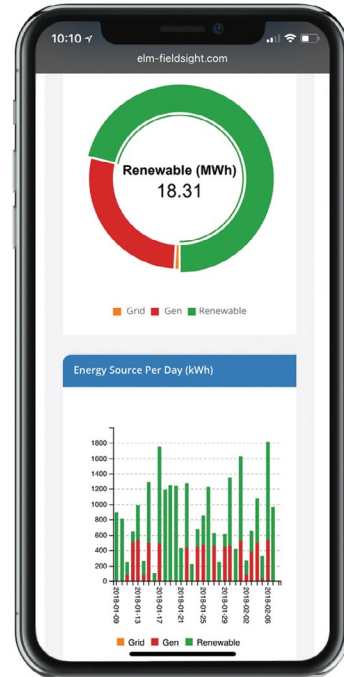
10:10

elm-fieldsight.com

Renewable (MWh)
18.31

Grid Gen Renewable

Energy Source Per Day (kWh)

1800
1600
1400
1200
1000
800
600
400
200
0

2018-01-09
2018-01-13
2018-01-17
2018-01-21
2018-01-25
2018-01-29
2018-02-02
2018-02-06

Grid Gen Renewable